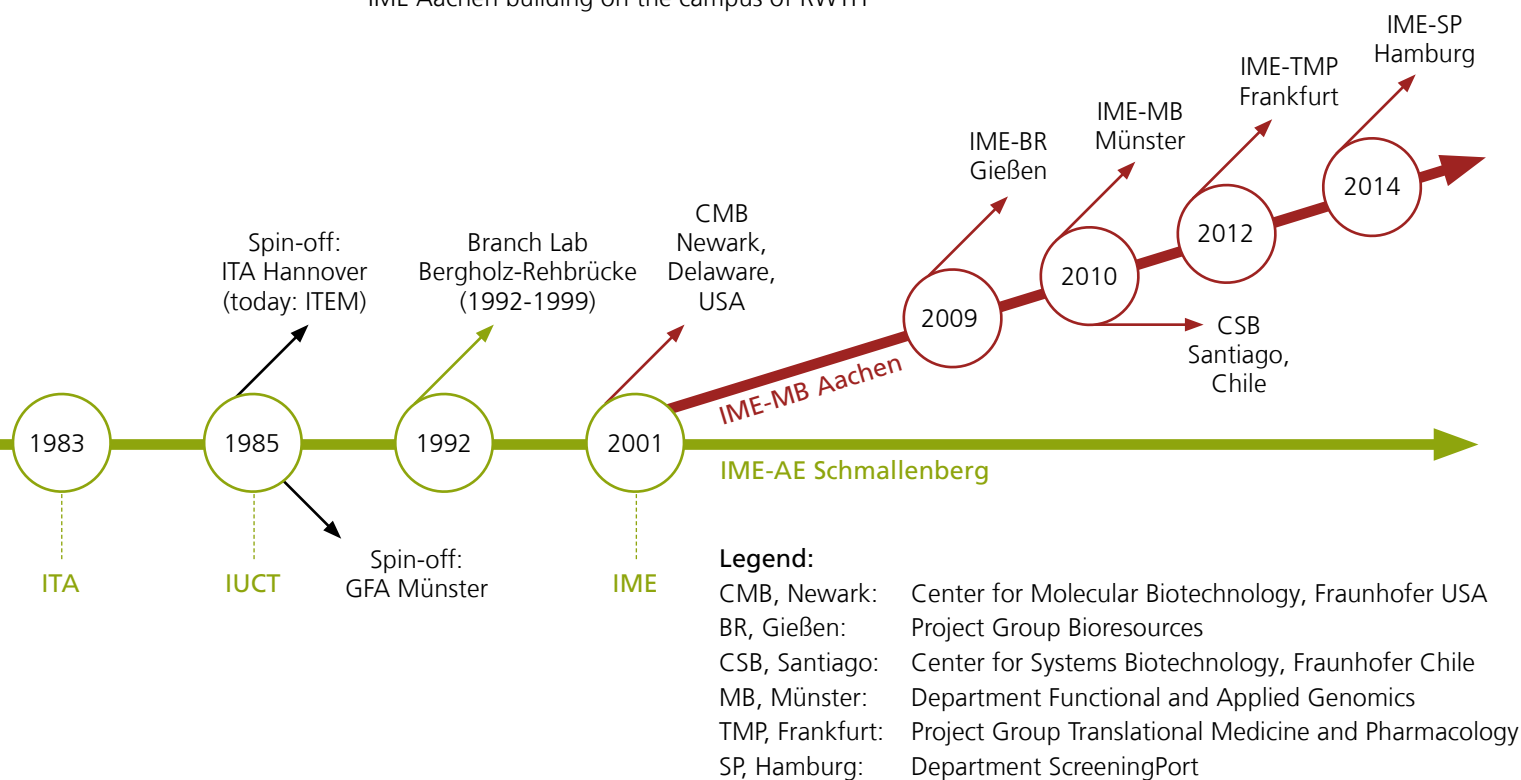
IME Aachen building on the campus of RWTH

IME-SP Hamburg

IME-TMP Frankfurt

IME-MB Münster

IME-BR Gießen

CMB Newark, Delaware, USA

Spin-off: ITA Hannover (today: ITEM)

Branch Lab Bergholz-Rehbrücke (1992-1999)

2014

2012

2010

2009

CSB Santiago, Chile

IME-MB Aachen

1983

1985

1992

2001

IME-AE Schmallenberg

ITA

IUCT

Spin-off: GFA Münster

IME

Legend:

| | |
|---|---|
| CMB, Newark: | Center for Molecular Biotechnology, Fraunhofer USA |
| BR, Gießen: | Project Group Bioresources |
| CSB, Santiago: | Center for Systems Biotechnology, Fraunhofer Chile |
| MB, Münster: | Department Functional and Applied Genomics |
| TMP, Frankfurt: | Project Group Translational Medicine and Pharmacology |
| SP, Hamburg: | Department ScreeningPort |